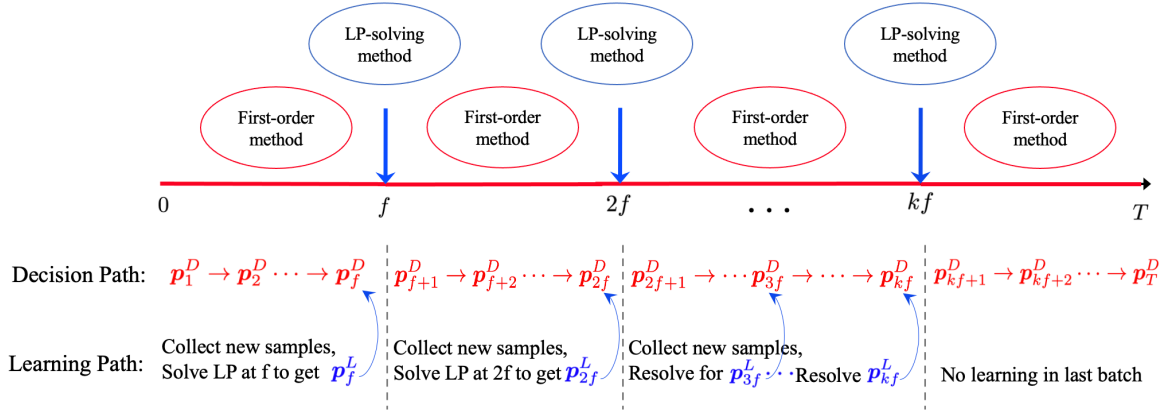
LP-solving method

LP-solving method

LP-solving method

First-order method

First-order method

First-order method

First-order method

0 $f$ $2f$ . . . $kf$ $T$

Decision Path: $\boldsymbol{p}_1^D \rightarrow \boldsymbol{p}_2^D \cdots \rightarrow \boldsymbol{p}_f^D$ $\boldsymbol{p}_{f+1}^D \rightarrow \boldsymbol{p}_{f+2}^D \cdots \rightarrow \boldsymbol{p}_{2f}^D$ $\boldsymbol{p}_{2f+1}^D \rightarrow \cdots \boldsymbol{p}_{3f}^D \rightarrow \cdots \rightarrow \boldsymbol{p}_{kf}^D$ $\boldsymbol{p}_{kf+1}^D \rightarrow \boldsymbol{p}_{kf+2}^D \cdots \rightarrow \boldsymbol{p}_T^D$

Learning Path: Collect new samples, Solve LP at f to get $\boldsymbol{p}_f^L$

Collect new samples, Solve LP at 2f to get $\boldsymbol{p}_{2f}^L$

Collect new samples, Resolve for $\boldsymbol{p}_{3f}^L \cdots$ Resolve $\boldsymbol{p}_{kf}^L$

No learning in last batch